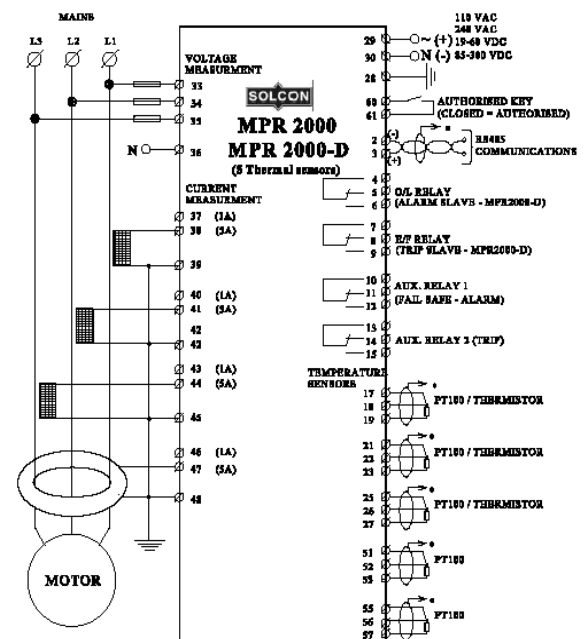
MAINS

L3 L2 L1

VOLTAGE MEASUREMENT

33
34
35

SOLCON

MPR 2000
MPR 2000-D
(5 Thermal sensors)

N 36

CURRENT MEASUREMENT

37 (1A)
38 (5A)
39

40 (1A)
41 (5A)
42
43 (1A)
44 (5A)
45

46 (1A)
47 (5A)
48

MOTOR

110 VAC
240 VAC
29 ~ (+) 19-60 VDC
30 N (-) 85-300 VDC
28

60 AUTHORISED KEY
61 (CLOSED = AUTHORISED)

2 (-)
3 (+)
RS485 COMMUNICATIONS

4
5 O/L RELAY
6 (ALARM SLAVE - MPR2000-D)

7
8 E/F RELAY
9 (TRIP SLAVE - MPR2000-D)

10 AUX. RELAY 1
11 (FAIL SAFE - ALARM)
12

13
14 AUX. RELAY 2 (TRIP)
15

TEMPERATURE SENSORS

17
18
19 PT100 / THERMISTOR

21
22
23 PT100 / THERMISTOR

25
26
27 PT100 / THERMISTOR

51
52
53 PT100

55
56
57 PT100